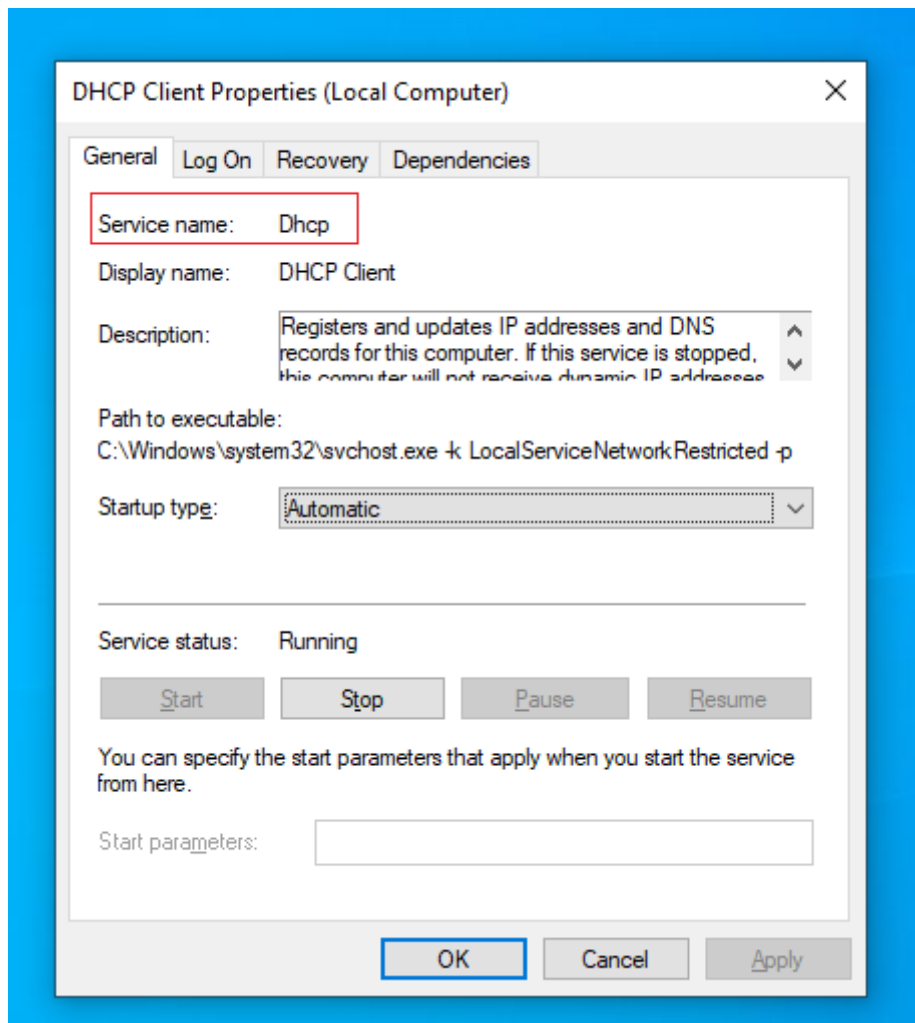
DHCP Client Properties (Local Computer)

General | Log On | Recovery | Dependencies

Service name: Dhcp

Display name: DHCP Client

Description: Registers and updates IP addresses and DNS records for this computer. If this service is stopped, this computer will not receive dynamic IP addresses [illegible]

Path to executable:
C:\Windows\system32\svchost.exe -k LocalServiceNetworkRestricted -p

Startup type: Automatic

Service status: Running

Start | Stop | Pause | Resume

You can specify the start parameters that apply when you start the service from here.

Start parameters:

OK | Cancel | Apply